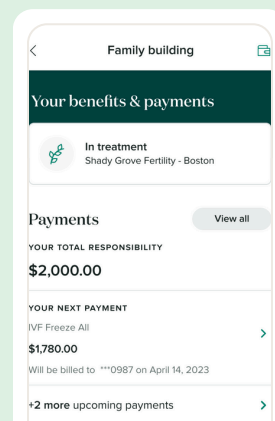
Family building

Your benefits & payments

In treatment
Shady Grove Fertility - Boston

Payments
View all

YOUR TOTAL RESPONSIBILITY
$2,000.00

YOUR NEXT PAYMENT
IVF Freeze All
$1,780.00
Will be billed to ***0987 on April 14, 2023

+2 more upcoming payments